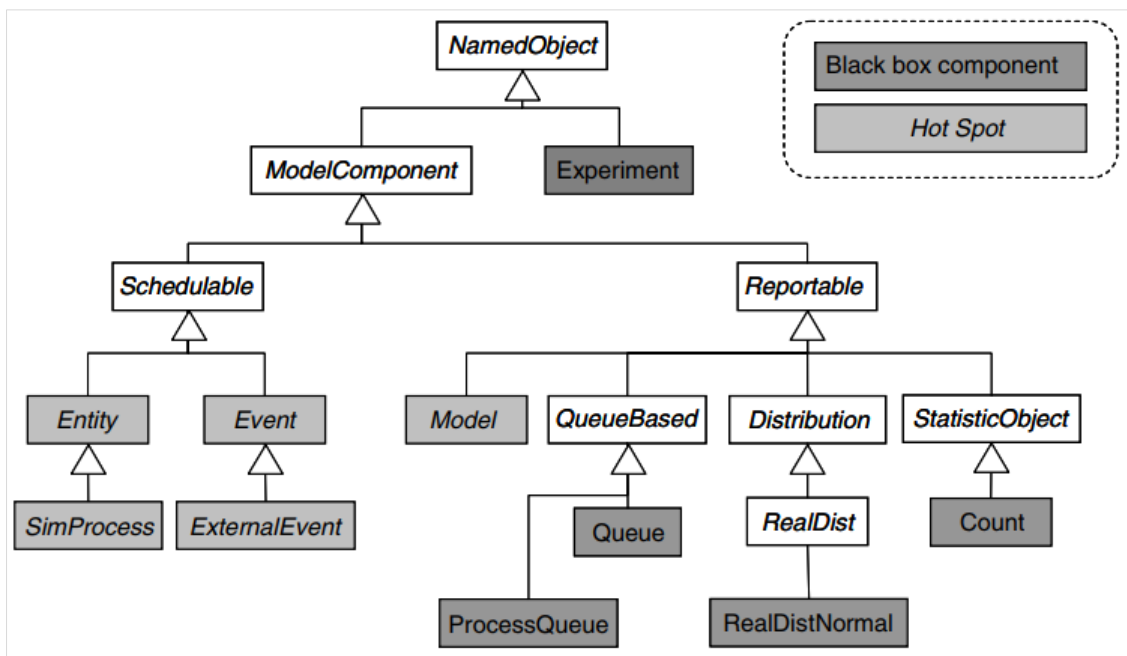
NamedObject

Black box component

Hot Spot

ModelComponent

Experiment

Schedulable

Reportable

Entity

Event

Model

QueueBased

Distribution

StatisticObject

SimProcess

ExternalEvent

Queue

RealDist

Count

ProcessQueue

RealDistNormal